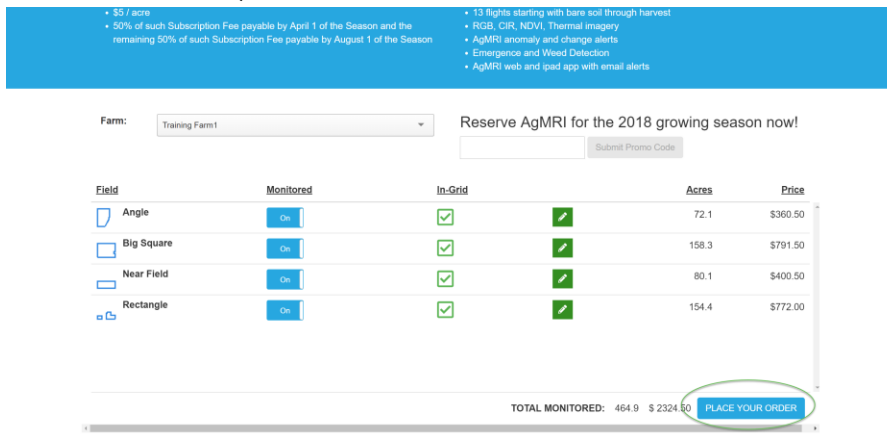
• $5 / acre
• 50% of such Subscription Fee payable by April 1 of the Season and the remaining 50% of such Subscription Fee payable by August 1 of the Season

• 13 flights starting with bare soil through harvest
• RGB, CIR, NDVI, Thermal imagery
• AgMRI anomaly and change alerts
• Emergence and Weed Detection
• AgMRI web and ipad app with email alerts

Farm: Training Farm1

Reserve AgMRI for the 2018 growing season now!

Submit Promo Code

| Field | Monitored | In-Grid | | Acres | Price |
|---|---|---|---|---|---|
| Angle | On | | | 72.1 | $360.50 |
| Big Square | On | | | 158.3 | $791.50 |
| Near Field | On | | | 80.1 | $400.50 |
| Rectangle | On | | | 154.4 | $772.00 |

TOTAL MONITORED: 464.9 $ 2324.50 PLACE YOUR ORDER